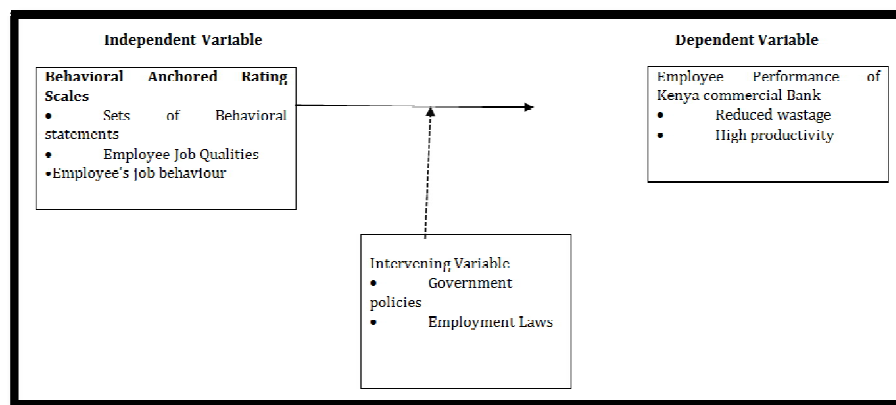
Independent Variable

Behavioral Anchored Rating Scales
• Sets of Behavioral statements
• Employee Job Qualities
•Employee's Job behaviour

Dependent Variable

Employee Performance of Kenya commercial Bank
• Reduced wastage
• High productivity

Intervening Variable
• Government policies
• Employment Laws